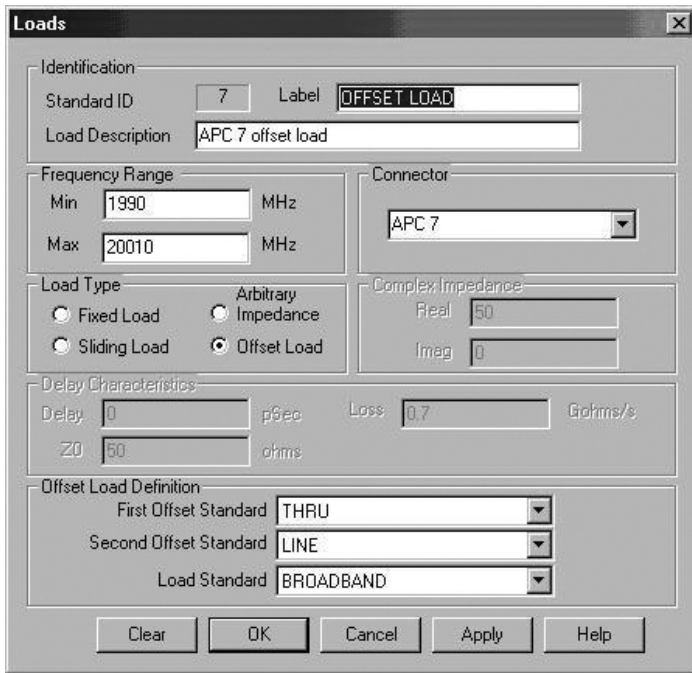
Loads

Identification
Standard ID 7 Label OFFSET LOAD
Load Description APC 7 offset load

Frequency Range
Min 1990 MHz
Max 20010 MHz

Connector
APC 7

Load Type
Fixed Load
Sliding Load
Arbitrary Impedance
Offset Load

Complex Impedance
Real 50
Imag 0

Delay Characteristics
Delay 0 pSec
Loss 0.7 Gohms/s
Z0 50 ohms

Offset Load Definition
First Offset Standard THRU
Second Offset Standard LINE
Load Standard BROADBAND

Clear OK Cancel Apply Help